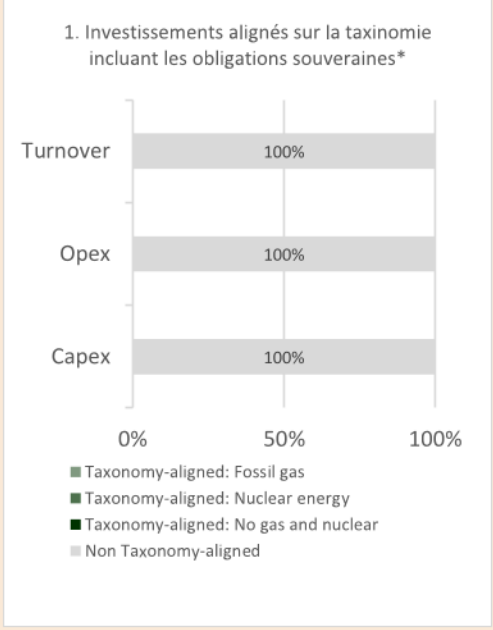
1. Investissements alignés sur la taxinomie incluant les obligations souveraines*

Turnover
100%

Opex
100%

Capex
100%

0%
50%
100%

Taxonomy-aligned: Fossil gas
Taxonomy-aligned: Nuclear energy
Taxonomy-aligned: No gas and nuclear
Non Taxonomy-aligned